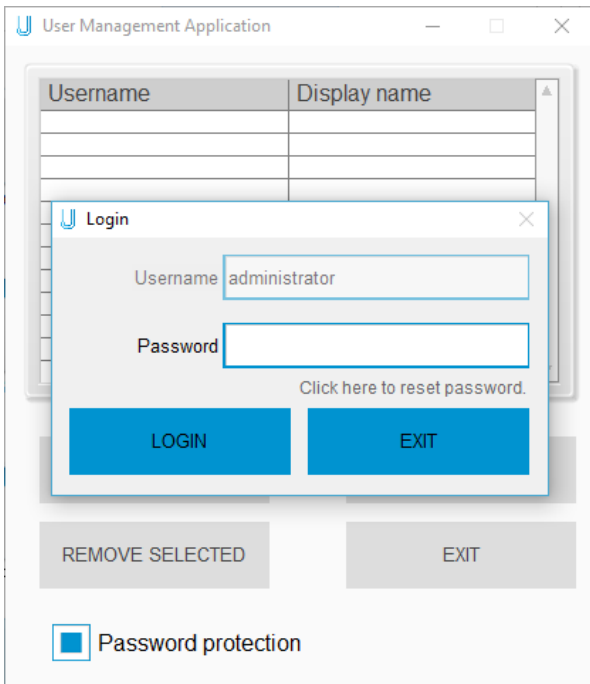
User Management Application

| Username | Display name |
|---|---|
| | |
| | |
| | |

Login

Username administrator

Password

Click here to reset password.

LOGIN

EXIT

REMOVE SELECTED

EXIT

Password protection